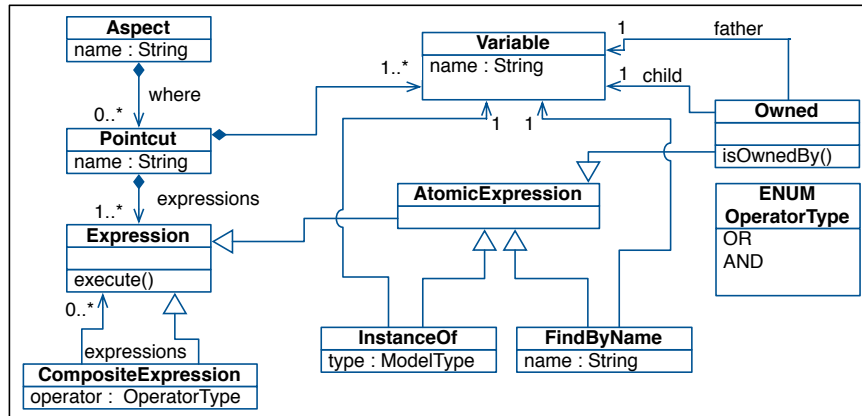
Aspect
name : String

where
0..*

Pointcut
name : String

expressions
1..*

Expression

execute()

0..*
expressions

CompositeExpression
operator : OperatorType

1..*

Variable
name : String

1
father
1
child

1
1

Owned

isOwnedBy()

AtomicExpression

ENUM
OperatorType
OR
AND

InstanceOf
type : ModelType

FindByName
name : String